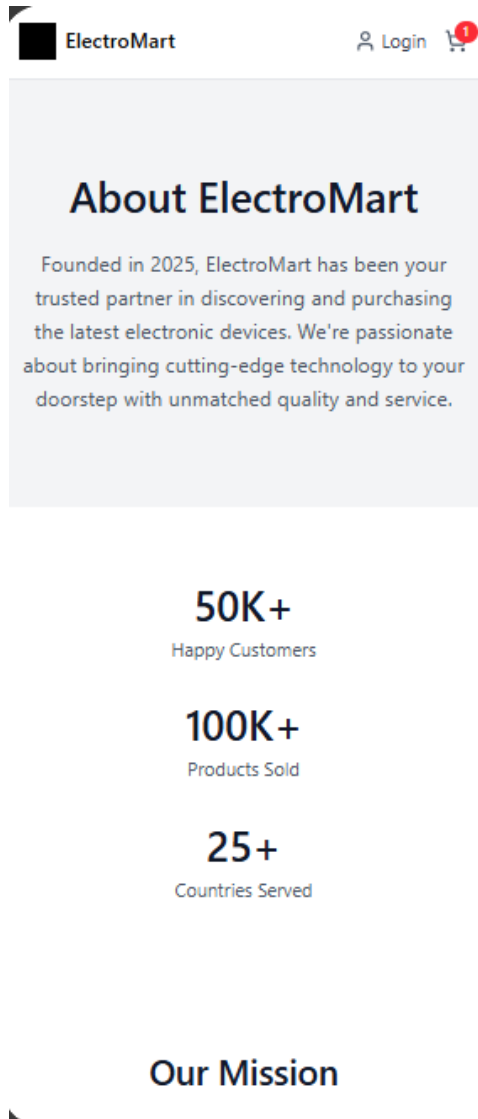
ElectroMart

Login 1

About ElectroMart

Founded in 2025, ElectroMart has been your trusted partner in discovering and purchasing the latest electronic devices. We're passionate about bringing cutting-edge technology to your doorstep with unmatched quality and service.

50K+
Happy Customers

100K+
Products Sold

25+
Countries Served

Our Mission